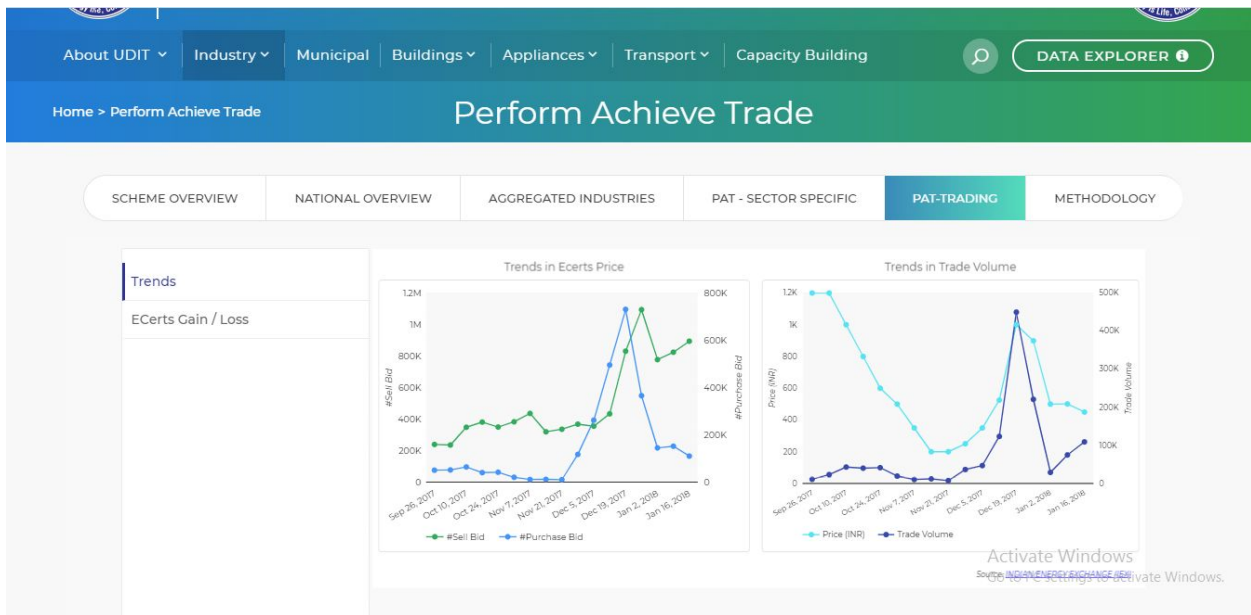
About UDIT ˅ Industry ˅ Municipal Buildings ˅ Appliances ˅ Transport ˅ Capacity Building DATA EXPLORER

Home > Perform Achieve Trade

Perform Achieve Trade

SCHEME OVERVIEW | NATIONAL OVERVIEW | AGGREGATED INDUSTRIES | PAT - SECTOR SPECIFIC | PAT-TRADING | METHODOLOGY

Trends

ECerts Gain / Loss

Trends in Ecerts Price

1.2M
1M
800K
600K
400K
200K
0

#Sell Bid

800K
600K
400K
200K
0

#Purchase Bid

Sep 26, 2017 Oct 10, 2017 Oct 24, 2017 Nov 7, 2017 Nov 21, 2017 Dec 5, 2017 Dec 19, 2017 Jan 2, 2018 Jan 16, 2018

#Sell Bid #Purchase Bid

Trends in Trade Volume

1.2K
1K
800
600
400
200
0

Price (INR)

500K
400K
300K
200K
100K
0

Trade Volume

Sep 26, 2017 Oct 10, 2017 Oct 24, 2017 Nov 7, 2017 Nov 21, 2017 Dec 5, 2017 Dec 19, 2017 Jan 2, 2018 Jan 16, 2018

Price (INR) Trade Volume

Activate Windows
Go to PC settings to activate Windows.

Source: INDIAN ENERGY EXCHANGE (IEX)